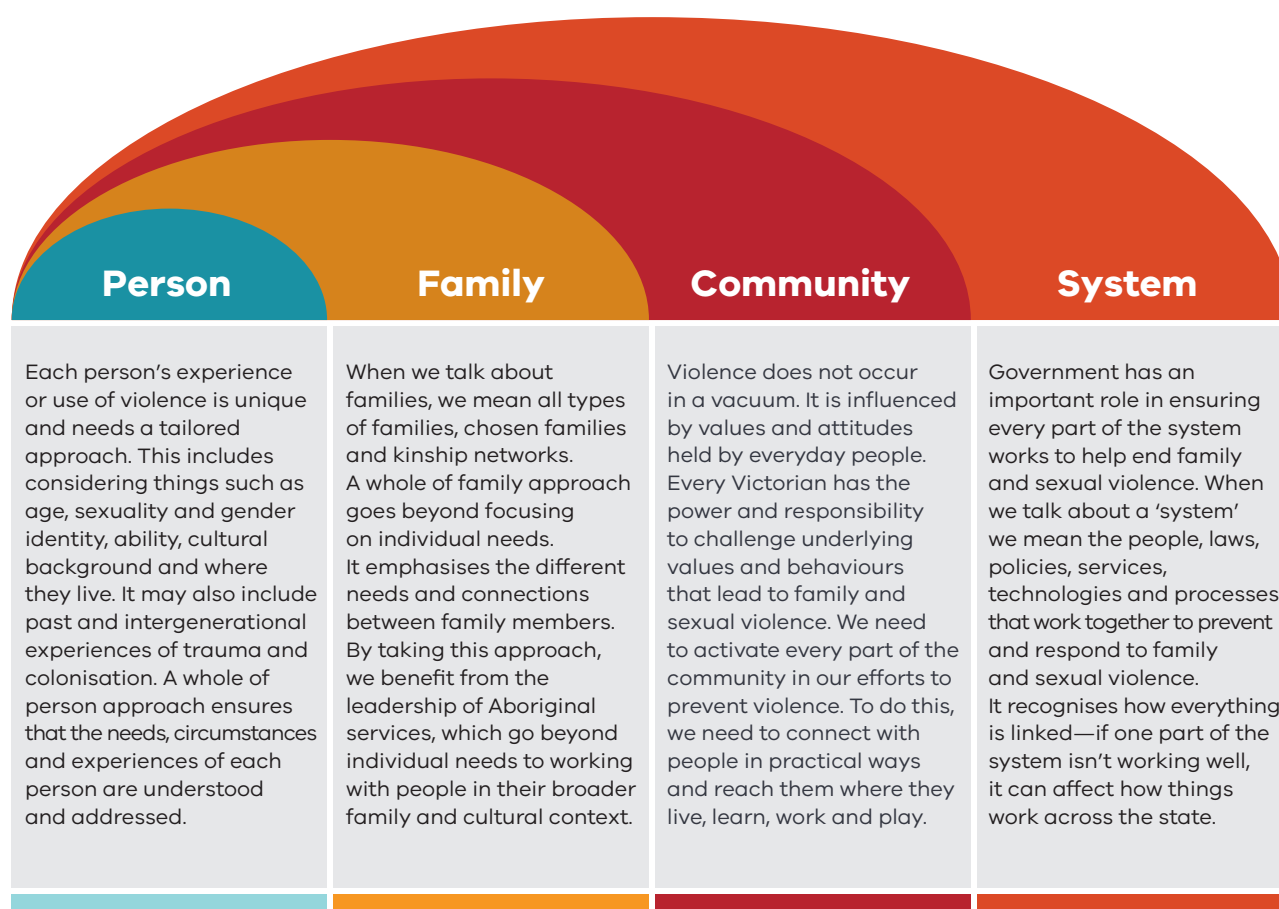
Person

Family

Community

System

Each person's experience or use of violence is unique and needs a tailored approach. This includes considering things such as age, sexuality and gender identity, ability, cultural background and where they live. It may also include past and intergenerational experiences of trauma and colonisation. A whole of person approach ensures that the needs, circumstances and experiences of each person are understood and addressed.

When we talk about families, we mean all types of families, chosen families and kinship networks.
A whole of family approach goes beyond focusing on individual needs.
It emphasises the different needs and connections between family members.
By taking this approach, we benefit from the leadership of Aboriginal services, which go beyond individual needs to working with people in their broader family and cultural context.

Violence does not occur in a vacuum. It is influenced by values and attitudes held by everyday people. Every Victorian has the power and responsibility to challenge underlying values and behaviours that lead to family and sexual violence. We need to activate every part of the community in our efforts to prevent violence. To do this, we need to connect with people in practical ways and reach them where they live, learn, work and play.

Government has an important role in ensuring every part of the system works to help end family and sexual violence. When we talk about a 'system' we mean the people, laws, policies, services, technologies and processes that work together to prevent and respond to family and sexual violence.
It recognises how everything is linked—if one part of the system isn't working well, it can affect how things work across the state.